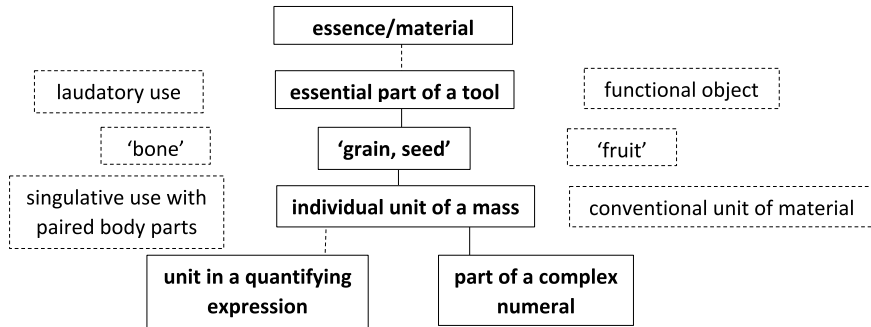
essence/material

laudatory use

essential part of a tool

functional object

‘bone’

‘grain, seed’

‘fruit’

singulative use with paired body parts

individual unit of a mass

conventional unit of material

unit in a quantifying expression

part of a complex numeral